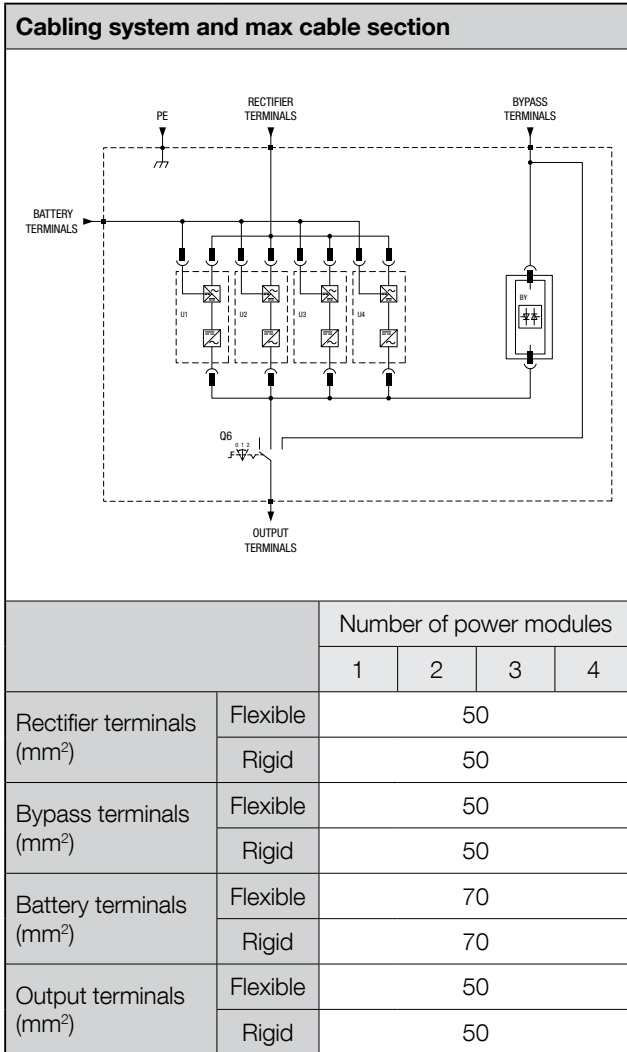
Cabling system and max cable section

PE

RECTIFIER TERMINALS

BYPASS TERMINALS

BATTERY TERMINALS

U1

U2

U3

U4

BY

Q6

0 1 2

OUTPUT TERMINALS

| | | Number of power modules | | | |
|---|---|---|---|---|---|
| | | 1 | 2 | 3 | 4 |
| Rectifier terminals (mm$^2$) | Flexible | 50 | | | |
| | Rigid | 50 | | | |
| Bypass terminals (mm$^2$) | Flexible | 50 | | | |
| | Rigid | 50 | | | |
| Battery terminals (mm$^2$) | Flexible | 70 | | | |
| | Rigid | 70 | | | |
| Output terminals (mm$^2$) | Flexible | 50 | | | |
| | Rigid | 50 | | | |